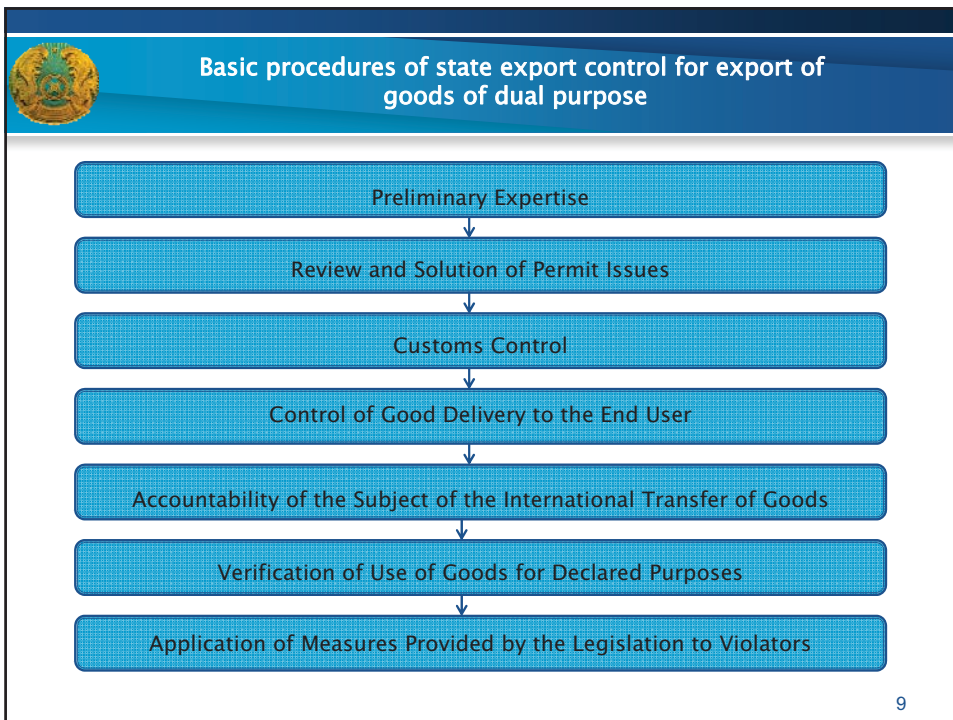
Basic procedures of state export control for export of goods of dual purpose

Preliminary Expertise

Review and Solution of Permit Issues

Customs Control

Control of Good Delivery to the End User

Accountability of the Subject of the International Transfer of Goods

Verification of Use of Goods for Declared Purposes

Application of Measures Provided by the Legislation to Violators

9